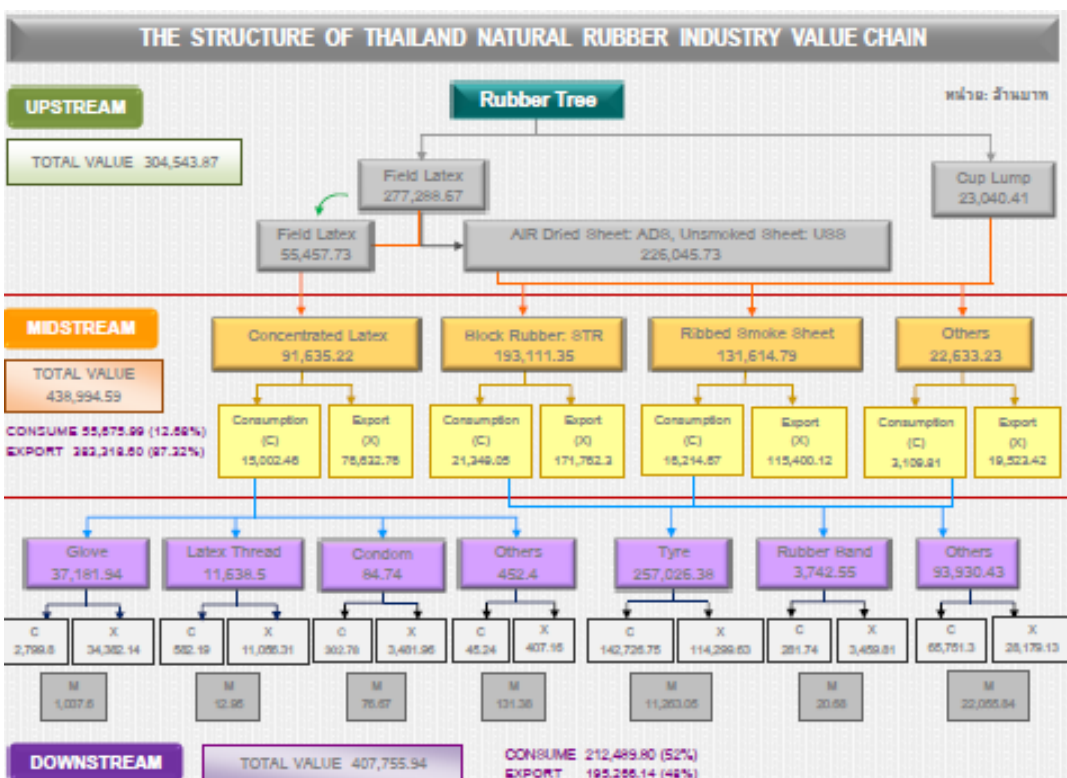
THE STRUCTURE OF THAILAND NATURAL RUBBER INDUSTRY VALUE CHAIN

UPSTREAM

TOTAL VALUE 304,543.87

Rubber Tree

หน่วย: ล้านบาท

Field Latex 277,288.67

Cup Lump 23,040.41

Field Latex 55,457.73

AIR Dried Sheet: ADS, Unsmoked Sheet: USS 226,045.73

MIDSTREAM

TOTAL VALUE 438,994.59

CONSUME 55,675.99 (12.68%)
EXPORT 383,318.60 (87.32%)

Concentrated Latex 91,635.22

Block Rubber: STR 193,111.35

Ribbed Smoke Sheet 131,614.79

Others 22,633.23

Consumption (C) 15,002.46

Export (X) 76,632.76

Consumption (C) 21,349.05

Export (X) 171,762.3

Consumption (C) 16,214.67

Export (X) 115,400.12

Consumption (C) 3,109.81

Export (X) 19,523.42

Glove 37,181.94

Latex Thread 11,638.5

Condom 84.74

Others 452.4

Tyre 257,026.38

Rubber Band 3,742.55

Others 93,930.43

C 2,799.8

X 34,382.14

C 582.19

X 11,056.31

C 302.78

X 3,481.96

C 45.24

X 407.16

C 142,726.75

X 114,299.63

C 281.74

X 3,459.81

C 65,751.3

X 28,179.13

M 1,037.6

M 12.95

M 76.67

M 131.38

M 11,263.05

M 20.68

M 22,055.84

DOWNSTREAM

TOTAL VALUE 407,755.94

CONSUME 212,489.80 (52%)
EXPORT 195,266.14 (48%)